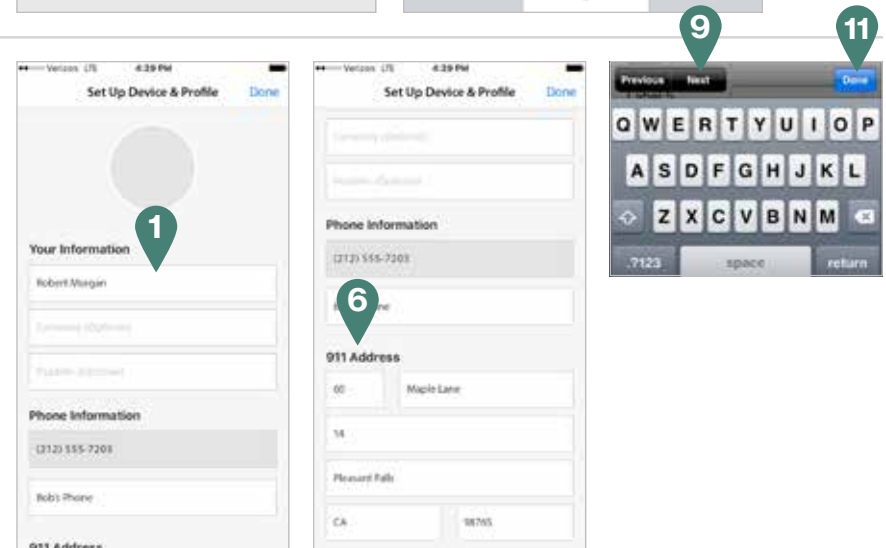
Verizon LTE 4:29 PM
Set Up Device & Profile
Done

1
Your Information
Robert Morgan
Company (Optional)
Position (Optional)
Phone Information
(212) 555-7203
Bob's Phone
911 Address

Verizon LTE 4:29 PM
Set Up Device & Profile
Done
Company (Optional)
Position (Optional)
Phone Information
(212) 555-7203
6
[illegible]ne
911 Address
60
Maple Lane
14
Pleasant Falls
CA
98765

9
11
Previous
Next
Done
Q W E R T Y U I O P
A S D F G H J K L
Z X C V B N M
.?123
space
return